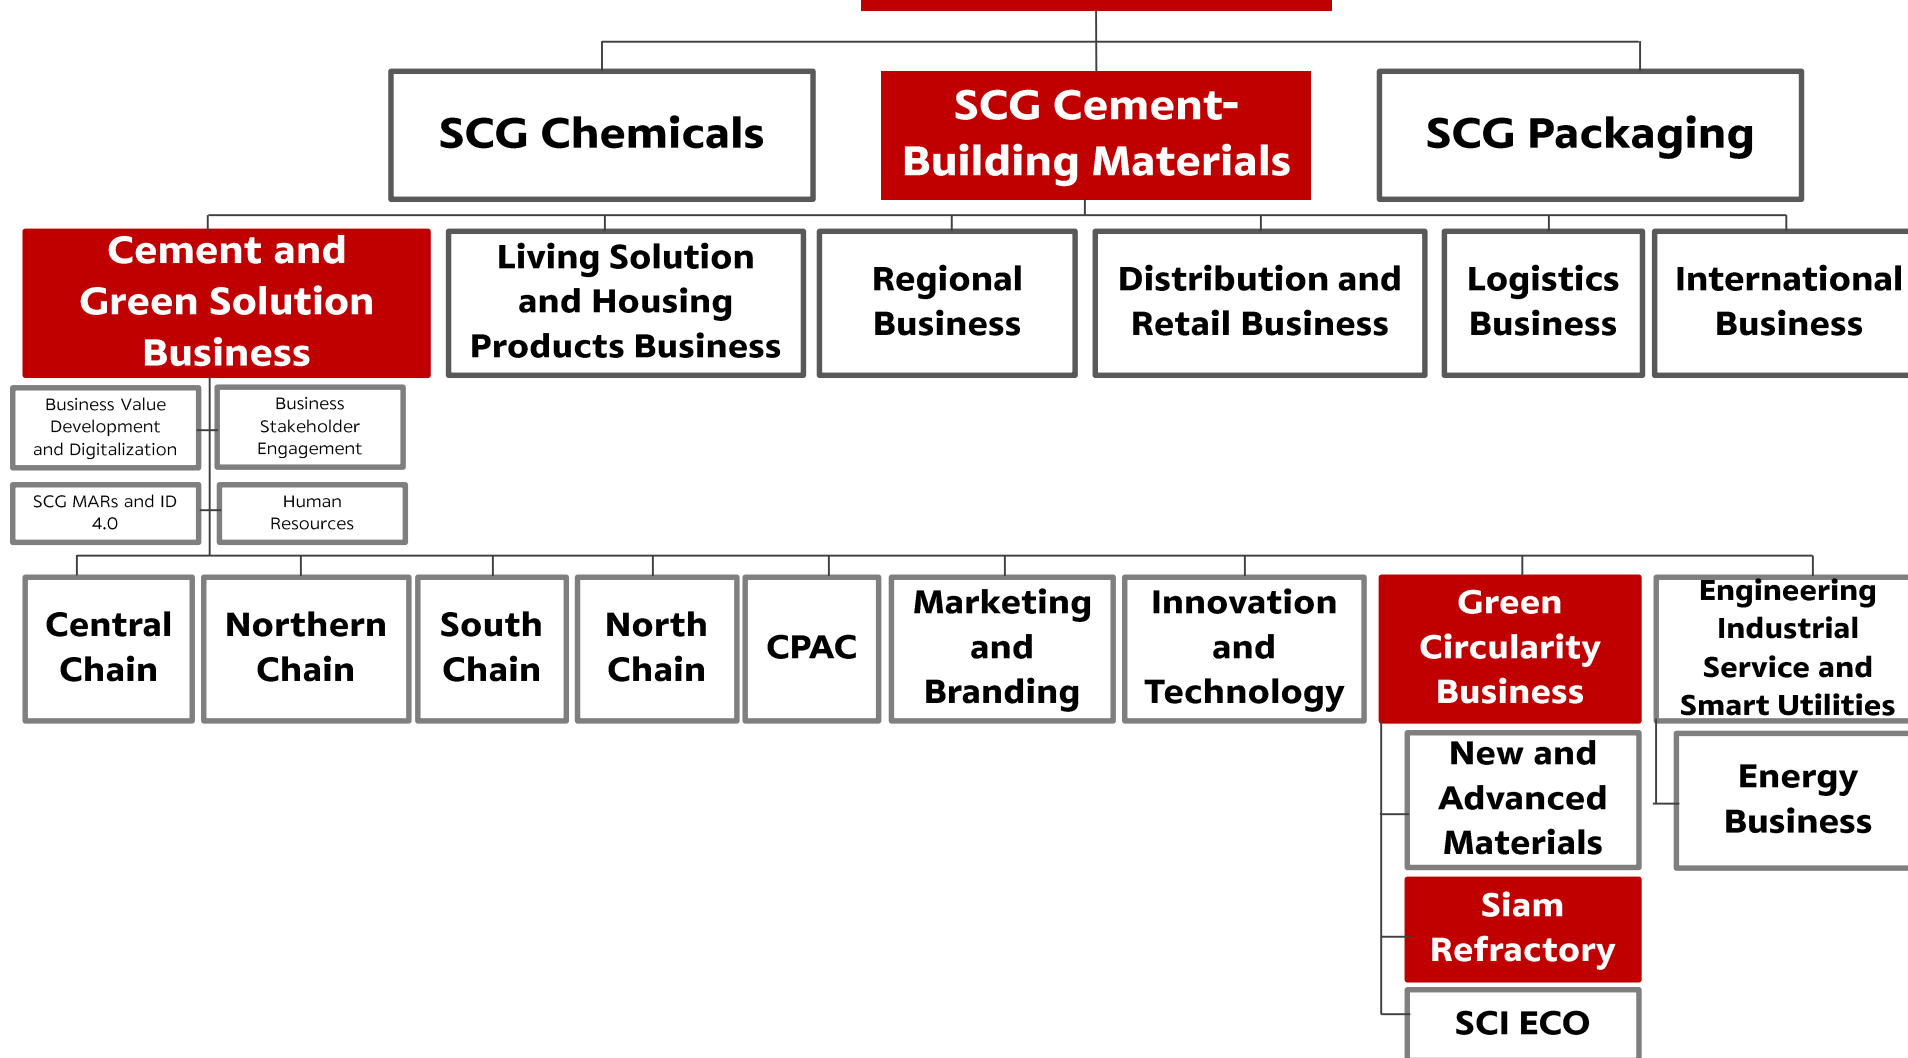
SCG Chemicals

SCG Cement-Building Materials

SCG Packaging

Cement and Green Solution Business

Living Solution and Housing Products Business

Regional Business

Distribution and Retail Business

Logistics Business

International Business

Business Value Development and Digitalization

Business Stakeholder Engagement

SCG MARs and ID 4.0

Human Resources

Central Chain

Northern Chain

South Chain

North Chain

CPAC

Marketing and Branding

Innovation and Technology

Green Circularity Business

Engineering Industrial Service and Smart Utilities

New and Advanced Materials

Energy Business

Siam Refractory

SCI ECO